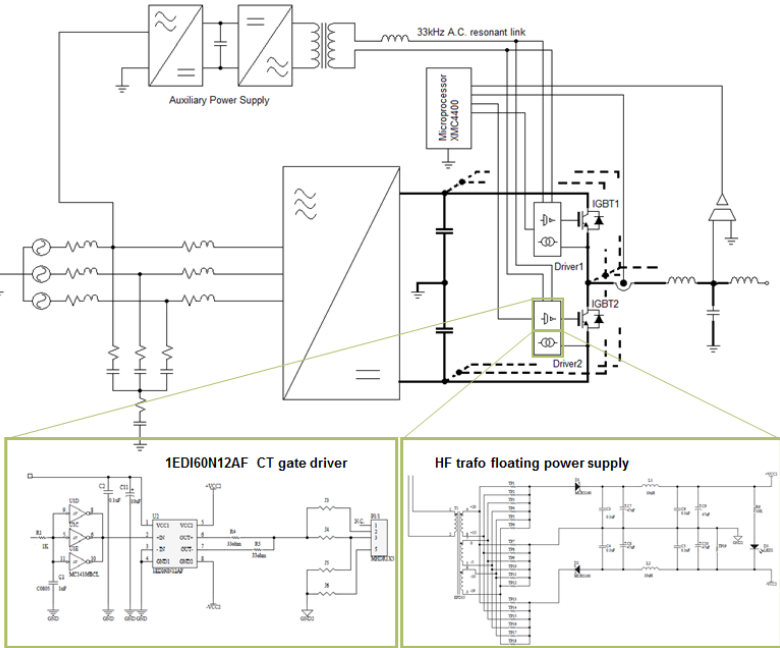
33kHz A.C. resonant link

Auxiliary Power Supply

Microprocessor XMC4400

IGBT1

Driver1

IGBT2

Driver2

1EDI60N12AF CT gate driver

HF trafo floating power supply

VCC1
OUT+
OUT-
GND1
VCC2
GND2
-VCC2
MC34151BCL
1K
C0805
1nF
GND
R4
R5
10ohm
J3
J4
J5
2CC
1
2
3
4
5
GND